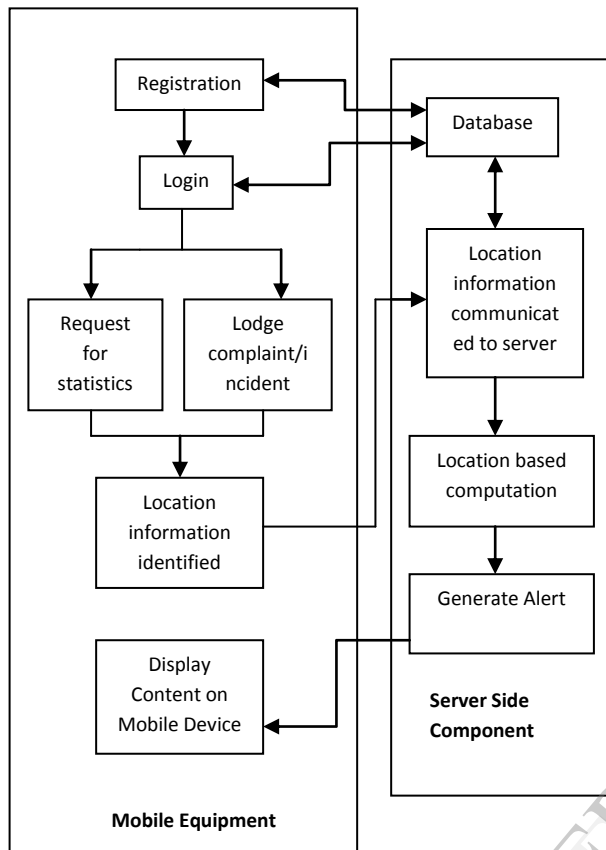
Registration

Login

Request for statistics

Lodge complaint/incident

Location information identified

Display Content on Mobile Device

Mobile Equipment

Database

Location information communicated to server

Location based computation

Generate Alert

Server Side Component